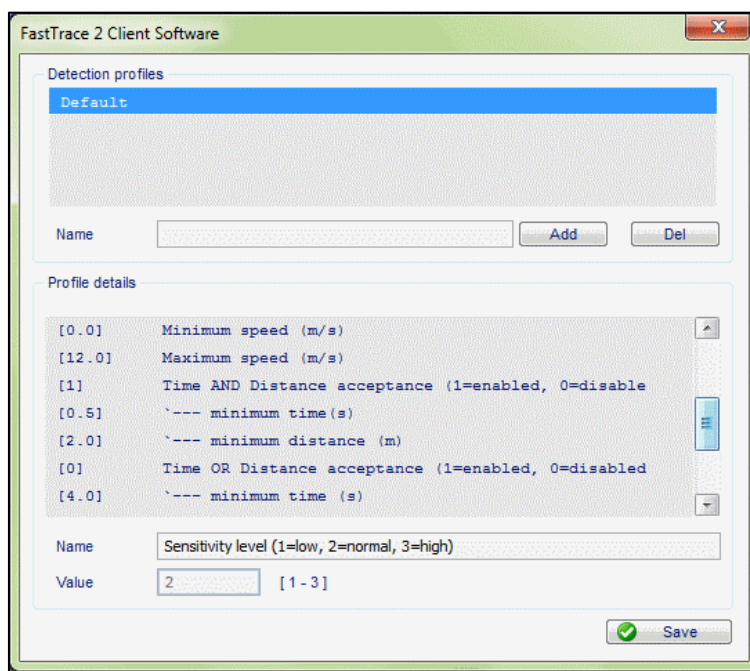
FastTrace 2 Client Software

Detection profiles

Default

Name

Add

Del

Profile details

| | |
|---|---|
| [0.0] | Minimum speed (m/s) |
| [12.0] | Maximum speed (m/s) |
| [1] | Time AND Distance acceptance (1=enabled, 0=disable |
| [0.5] | `--- minimum time(s) |
| [2.0] | `--- minimum distance (m) |
| [0] | Time OR Distance acceptance (1=enabled, 0=disabled |
| [4.0] | `--- minimum time (s) |

Name Sensitivity level (1=low, 2=normal, 3=high)

Value 2 [1 - 3]

Save